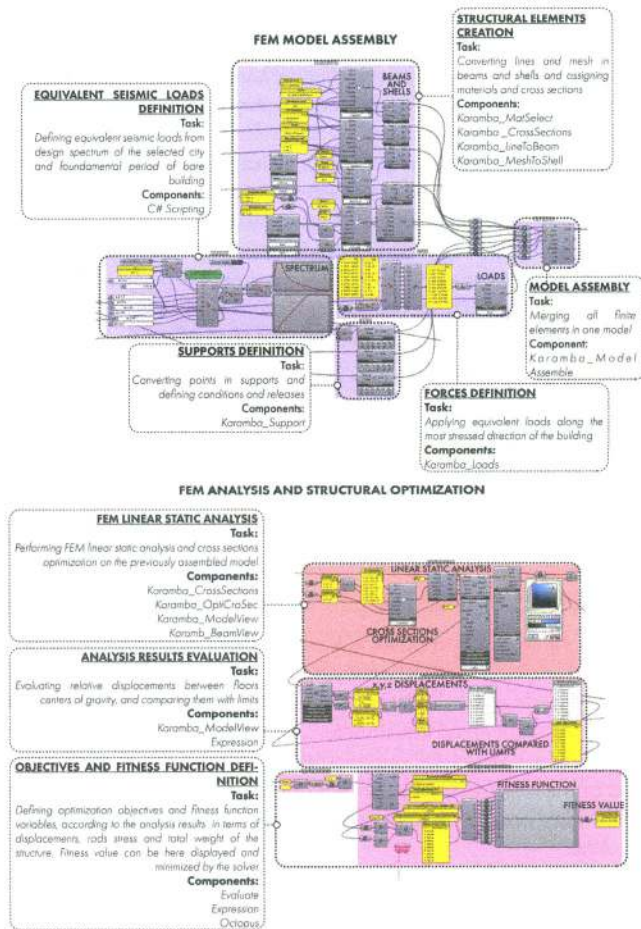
FEM MODEL ASSEMBLY

STRUCTURAL ELEMENTS CREATION
Task:
Converting lines and mesh in beams and shells and assigning materials and cross sections
Components:
Karamba_MatSelect
Karamba_CrossSections
Karamba_LineToBeam
Karamba_MeshToShell

EQUIVALENT SEISMIC LOADS DEFINITION
Task:
Defining equivalent seismic loads from design spectrum of the selected city and foundamental period of bare building
Components:
C# Scripting

BEAMS AND SHELLS

SPECTRUM

LOADS

MODEL ASSEMBLY
Task:
Merging all finite elements in one model
Component:
Karamba_Model Assemble

SUPPORTS DEFINITION
Task:
Converting points in supports and defining conditions and releases
Components:
Karamba_Support

FORCES DEFINITION
Task:
Applying equivalent loads along the most stressed direction of the building
Components:
Karamba_Loads

FEM ANALYSIS AND STRUCTURAL OPTIMIZATION

FEM LINEAR STATIC ANALYSIS
Task:
Performing FEM linear static analysis and cross sections optimization on the previously assembled model
Components:
Karamba_CrossSections
Karamba_OptiCroSec
Karamba_ModelView
Karamb_BeamView

LINEAR STATIC ANALYSIS

CROSS SECTIONS OPTIMIZATION

ANALYSIS RESULTS EVALUATION
Task:
Evaluating relative displacements between floors centers of gravity, and comparing them with limits
Components:
Karamba_ModelView
Expression

X,Y,Z DISPLACEMENTS

DISPLACEMENTS COMPARED WITH LIMITS

OBJECTIVES AND FITNESS FUNCTION DEFINITION
Task:
Defining optimization objectives and fitness function variables, according to the analysis results, in terms of displacements, rods stress and total weight of the structure. Fitness value can be here displayed and minimized by the solver
Components:
Evaluate
Expression
Octopus

FITNESS FUNCTION

FITNESS VALUE